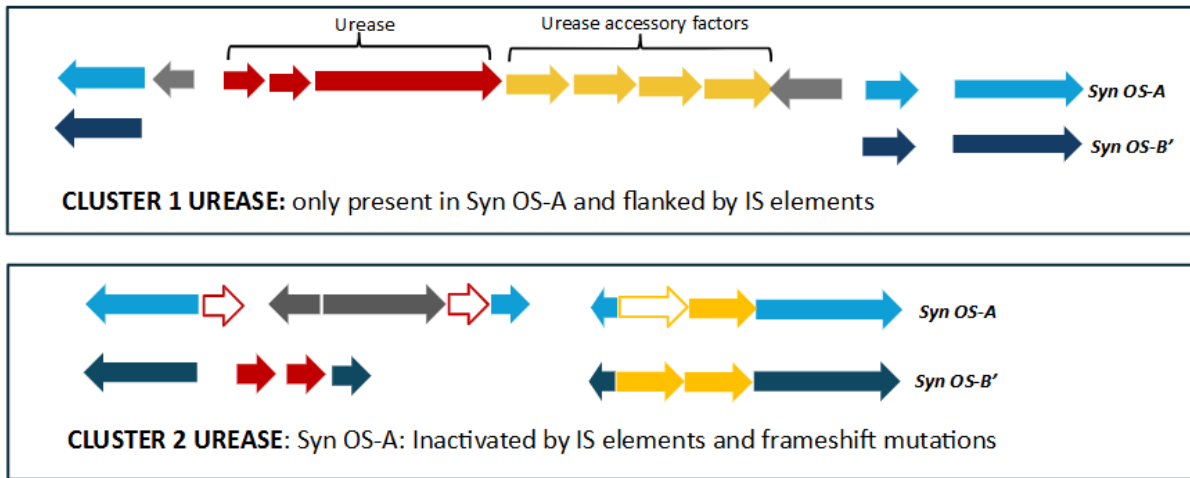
Urease

Urease accessory factors

Syn OS-A

Syn OS-B'

**CLUSTER 1 UREASE:** only present in Syn OS-A and flanked by IS elements

Syn OS-A

Syn OS-B'

**CLUSTER 2 UREASE**: Syn OS-A: Inactivated by IS elements and frameshift mutations